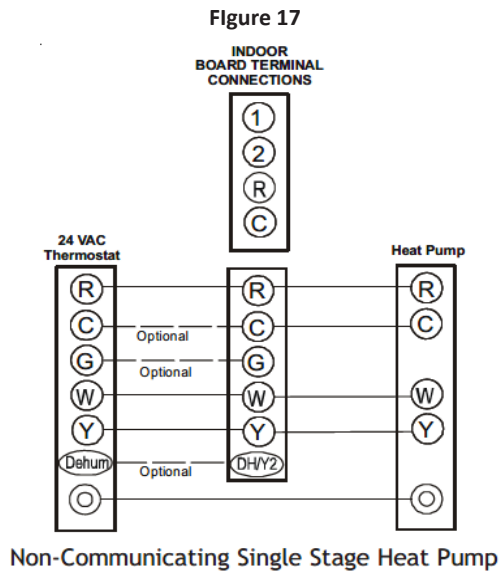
FIgure 17

INDOOR BOARD TERMINAL CONNECTIONS

1
2
R
C

24 VAC Thermostat

Heat Pump

R
C
G
W
Y
Dehum
O

Optional
Optional
Optional

R
C
G
W
Y
DH/Y2

R
C
W
Y
O

Non-Communicating Single Stage Heat Pump